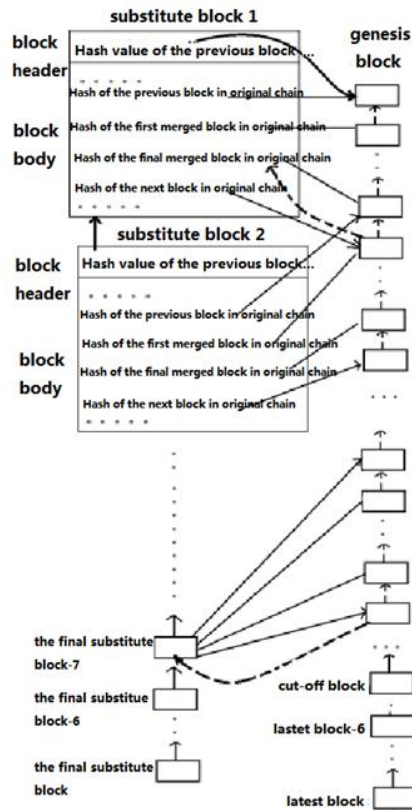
substitute block 1

genesis block

block header

Hash value of the previous block...

. . . . .

block body

Hash of the previous block in original chain

Hash of the first merged block in original chain

Hash of the final merged block in original chain

Hash of the next block in original chain

. . . . .

substitute block 2

block header

Hash value of the previous block...

. . . . .

block body

Hash of the previous block in original chain

Hash of the first merged block in original chain

Hash of the final merged block in original chain

Hash of the next block in original chain

. . . . .

. . .

the final substitute block-7

the final substitue block-6

the final substitute block

. . .

cut-off block

lastet block-6

latest block